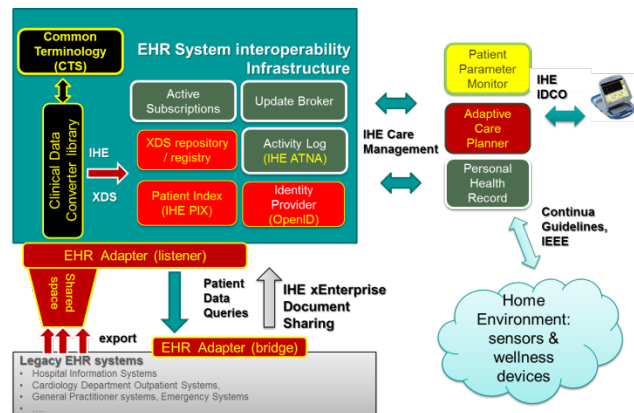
Common Terminology (CTS)

EHR System interoperability Infrastructure

Clinical Data Converter library

IHE

XDS

Active Subscriptions

Update Broker

XDS repository / registry

Activity Log (IHE ATNA)

Patient Index (IHE PIX)

Identity Provider (OpenID)

IHE Care Management

Patient Parameter Monitor

IHE IDCO

Adaptive Care Planner

Personal Health Record

Continua Guidelines, IEEE

EHR Adapter (listener)

Shared space

Patient Data Queries

IHE xEnterprise Document Sharing

export

EHR Adapter (bridge)

Home Environment: sensors & wellness devices

Legacy EHR systems
• Hospital Information Systems
• Cardiology Department Outpatient Systems,
• General Practitioner systems, Emergency Systems
• ....